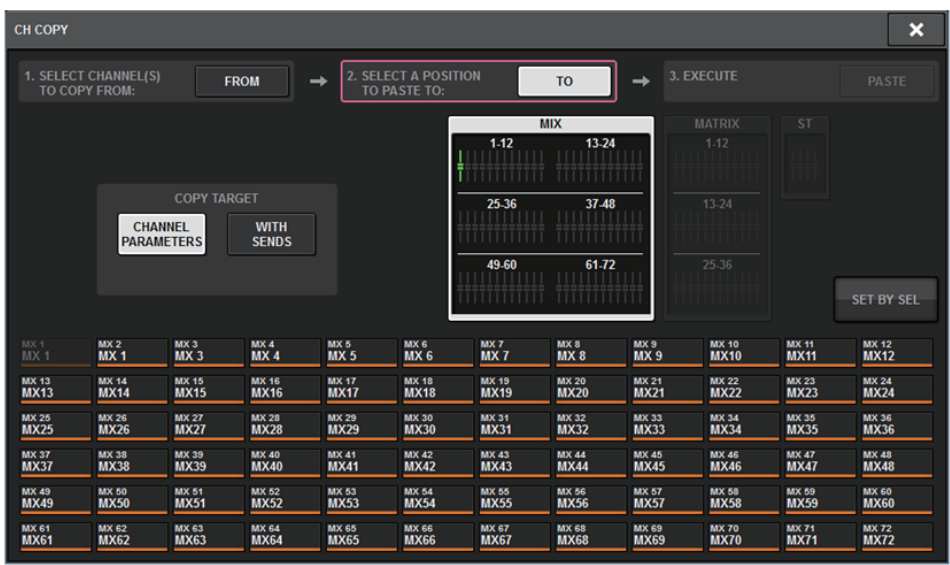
CH COPY

1. SELECT CHANNEL(S) TO COPY FROM: FROM

2. SELECT A POSITION TO PASTE TO: TO

3. EXECUTE PASTE

COPY TARGET

CHANNEL PARAMETERS

WITH SENDS

MIX
1-12 13-24
25-36 37-48
49-60 61-72

MATRIX
1-12
13-24
25-36

ST

SET BY SEL

| MX 1 MX 1 | MX 2 MX 1 | MX 3 MX 3 | MX 4 MX 4 | MX 5 MX 5 | MX 6 MX 6 | MX 7 MX 7 | MX 8 MX 8 | MX 9 MX 9 | MX 10 MX10 | MX 11 MX11 | MX 12 MX12 |
|---|---|---|---|---|---|---|---|---|---|---|---|
| MX 13 MX13 | MX 14 MX14 | MX 15 MX15 | MX 16 MX16 | MX 17 MX17 | MX 18 MX18 | MX 19 MX19 | MX 20 MX20 | MX 21 MX21 | MX 22 MX22 | MX 23 MX23 | MX 24 MX24 |
| MX 25 MX25 | MX 26 MX26 | MX 27 MX27 | MX 28 MX28 | MX 29 MX29 | MX 30 MX30 | MX 31 MX31 | MX 32 MX32 | MX 33 MX33 | MX 34 MX34 | MX 35 MX35 | MX 36 MX36 |
| MX 37 MX37 | MX 38 MX38 | MX 39 MX39 | MX 40 MX40 | MX 41 MX41 | MX 42 MX42 | MX 43 MX43 | MX 44 MX44 | MX 45 MX45 | MX 46 MX46 | MX 47 MX47 | MX 48 MX48 |
| MX 49 MX49 | MX 50 MX50 | MX 51 MX51 | MX 52 MX52 | MX 53 MX53 | MX 54 MX54 | MX 55 MX55 | MX 56 MX56 | MX 57 MX57 | MX 58 MX58 | MX 59 MX59 | MX 60 MX60 |
| MX 61 MX61 | MX 62 MX62 | MX 63 MX63 | MX 64 MX64 | MX 65 MX65 | MX 66 MX66 | MX 67 MX67 | MX 68 MX68 | MX 69 MX69 | MX 70 MX70 | MX 71 MX71 | MX 72 MX72 |